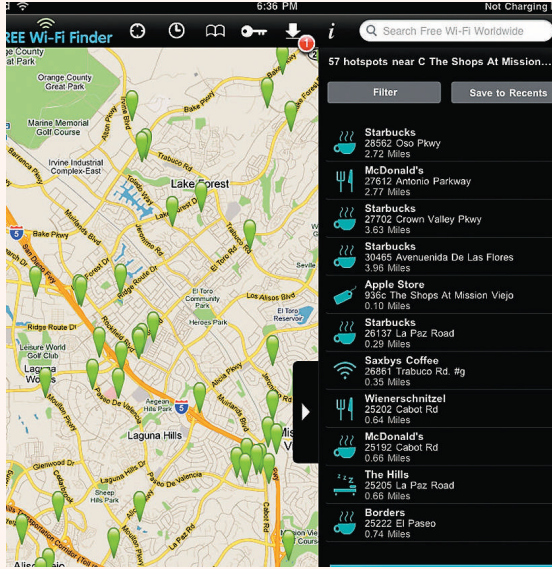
6:36 PM Not Charging

REE Wi-Fi Finder

1

Search Free Wi-Fi Worldwide

57 hotspots near C The Shops At Mission...

Filter

Save to Recents

Starbucks
28562 Oso Pkwy
2.72 Miles

McDonald's
27612 Antonio Parkway
2.77 Miles

Starbucks
27702 Crown Valley Pkwy
3.63 Miles

Starbucks
30465 Avenuenida De Las Flores
3.96 Miles

Apple Store
936c The Shops At Mission Viejo
0.10 Miles

Starbucks
26137 La Paz Road
0.29 Miles

Saxbys Coffee
26861 Trabuco Rd. #g
0.35 Miles

Wienerschnitzel
25202 Cabot Rd
0.64 Miles

McDonald's
25192 Cabot Rd
0.66 Miles

The Hills
25205 La Paz Road
0.66 Miles

Borders
25222 El Paseo
0.74 Miles

Orange County Great Park
Marine Memorial Golf Course
Irvine Industrial Complex-East
Lake Forest
Trabuco Rd
Bake Pkwy
El Toro Rd
El Toro Community Park
Heroes Park
Los Alisos Blvd
Ridge Route Dr
Leisure World Golf Club
Laguna Woods
Paseo De Valencia
Laguna Hills
Glenwood Dr
Aliso
Alicia Pkwy
Mis